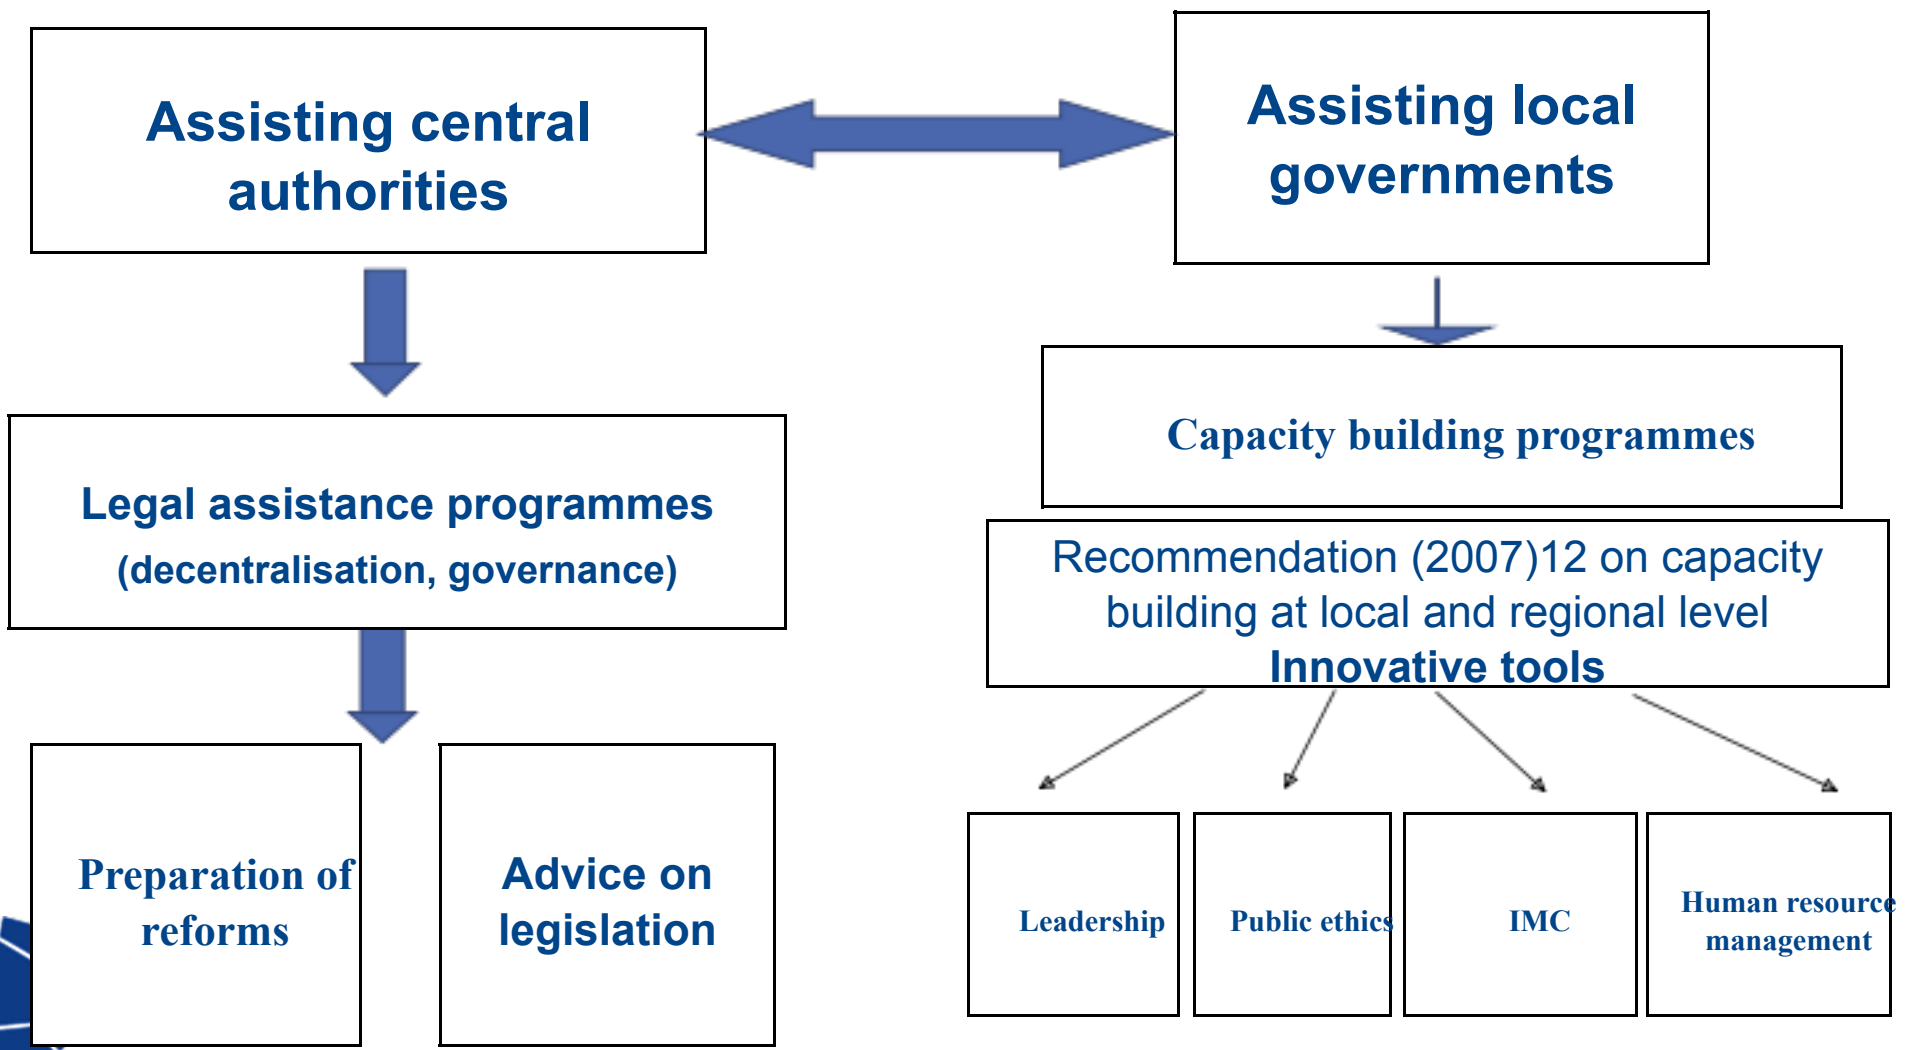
Assisting central authorities

Assisting local governments

Legal assistance programmes (decentralisation, governance)

Capacity building programmes

Recommendation (2007)12 on capacity building at local and regional level
Innovative tools

Preparation of reforms

Advice on legislation

Leadership

Public ethics

IMC

Human resource management